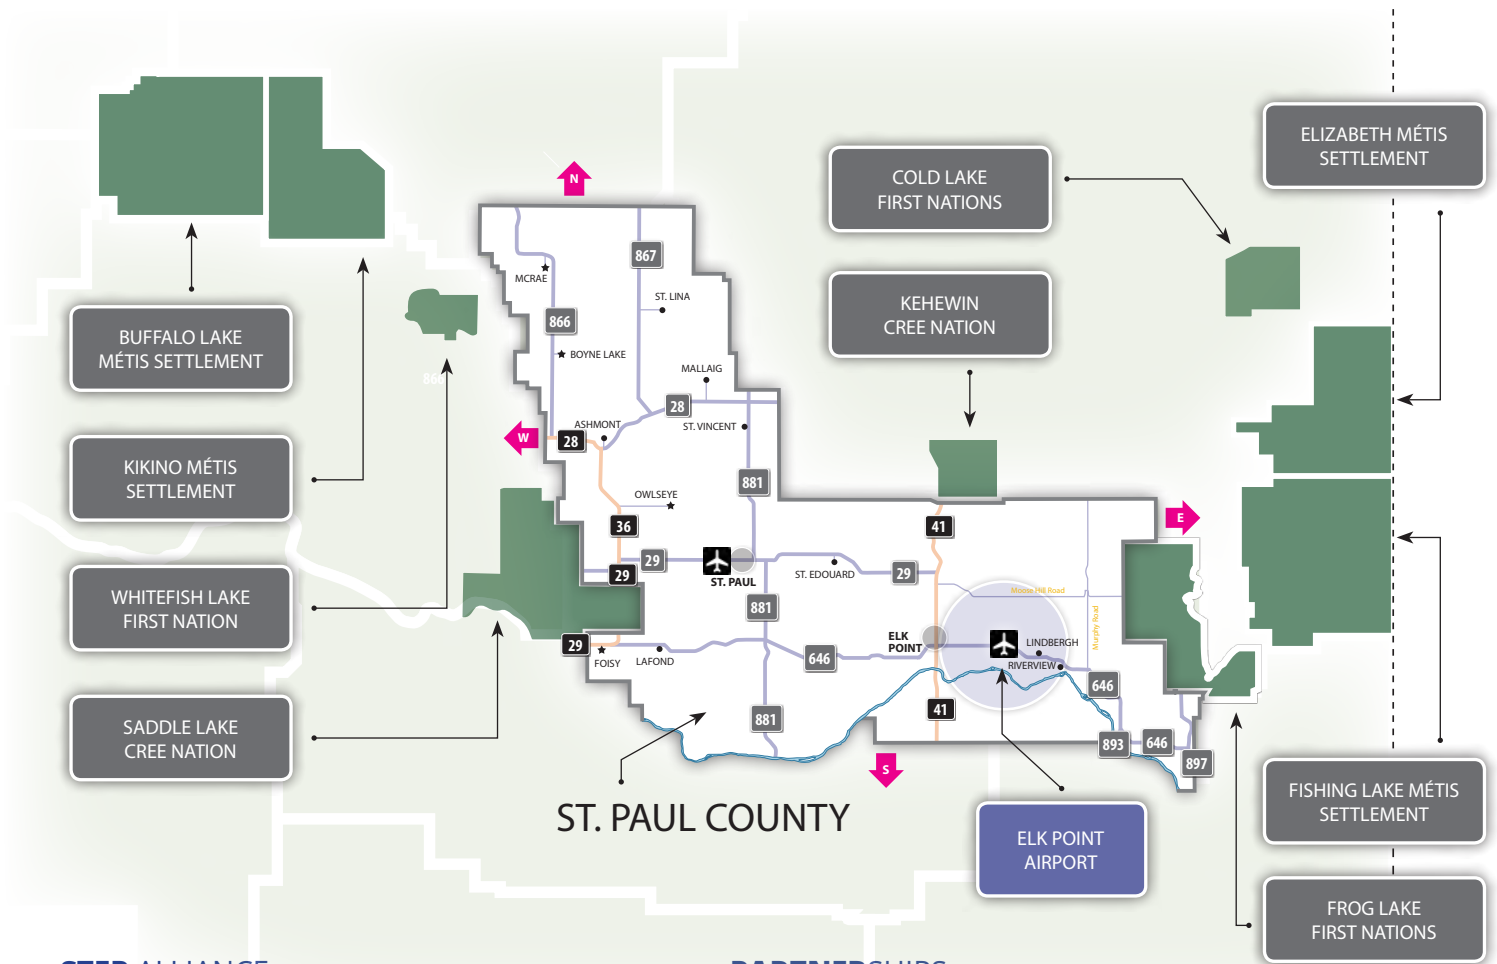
BUFFALO LAKE MÉTIS SETTLEMENT

KIKINO MÉTIS SETTLEMENT

WHITEFISH LAKE FIRST NATION

SADDLE LAKE CREE NATION

COLD LAKE FIRST NATIONS

KEHEWIN CREE NATION

ELIZABETH MÉTIS SETTLEMENT

FISHING LAKE MÉTIS SETTLEMENT

FROG LAKE FIRST NATIONS

ELK POINT AIRPORT

ST. PAUL COUNTY

N
W
E
S

MCRAE
867
ST. LINA
866
BOYNE LAKE
MALLAIG
28
ASHMONT
ST. VINCENT
28
881
OWLSEYE
36
29
ST. PAUL
29
ST. EDOUARD
29
41
881
29
FOISY
LAFOND
646
ELK POINT
LINDBERGH
RIVERVIEW
Moose Hill Road
Murphy Road
646
881
41
893
646
897
866
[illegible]